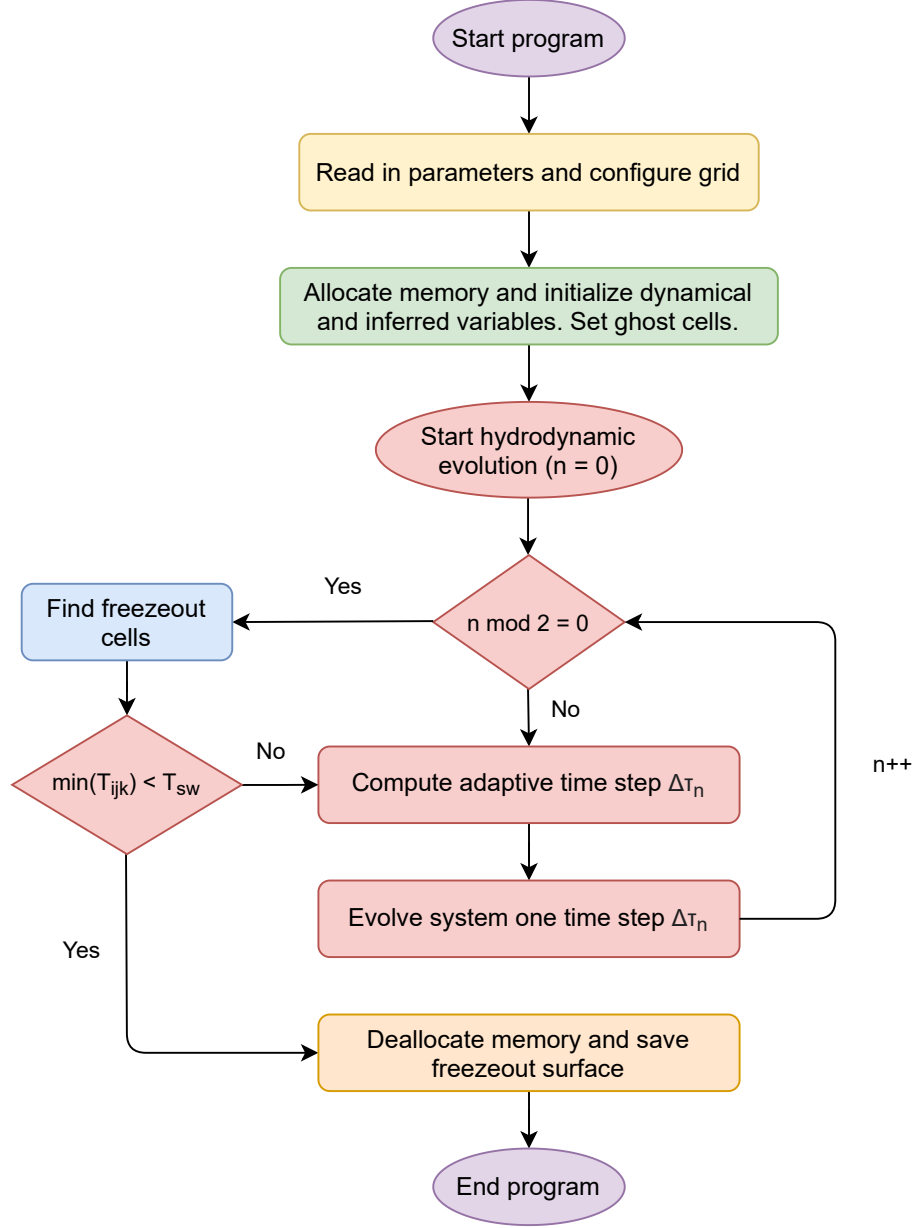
Start program

Read in parameters and configure grid

Allocate memory and initialize dynamical and inferred variables. Set ghost cells.

Start hydrodynamic evolution (n = 0)

Yes

Find freezeout cells

n mod 2 = 0

No

$\min(T_{ijk}) < T_{sw}$

No

Compute adaptive time step $\Delta\tau_n$

n++

Evolve system one time step $\Delta\tau_n$

Yes

Deallocate memory and save freezeout surface

End program